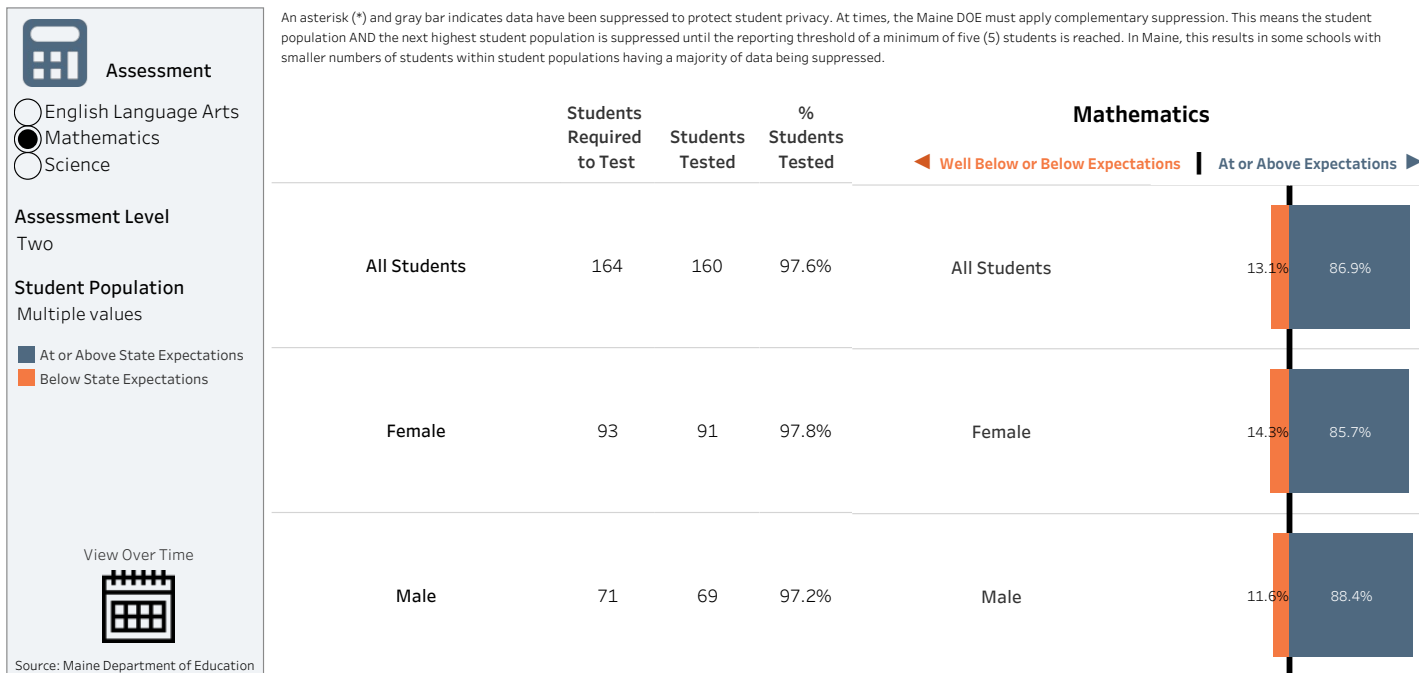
Assessment

English Language Arts
Mathematics
Science

Assessment Level
Two

Student Population
Multiple values

At or Above State Expectations
Below State Expectations

View Over Time

Source: Maine Department of Education

An asterisk (*) and gray bar indicates data have been suppressed to protect student privacy. At times, the Maine DOE must apply complementary suppression. This means the student population AND the next highest student population is suppressed until the reporting threshold of a minimum of five (5) students is reached. In Maine, this results in some schools with smaller numbers of students within student populations having a majority of data being suppressed.

| | Students Required to Test | Students Tested | % Students Tested |
|---|---|---|---|
| All Students | 164 | 160 | 97.6% |
| Female | 93 | 91 | 97.8% |
| Male | 71 | 69 | 97.2% |

Mathematics

◄ Well Below or Below Expectations | At or Above Expectations ►

All Students 13.1% 86.9%

Female 14.3% 85.7%

Male 11.6% 88.4%